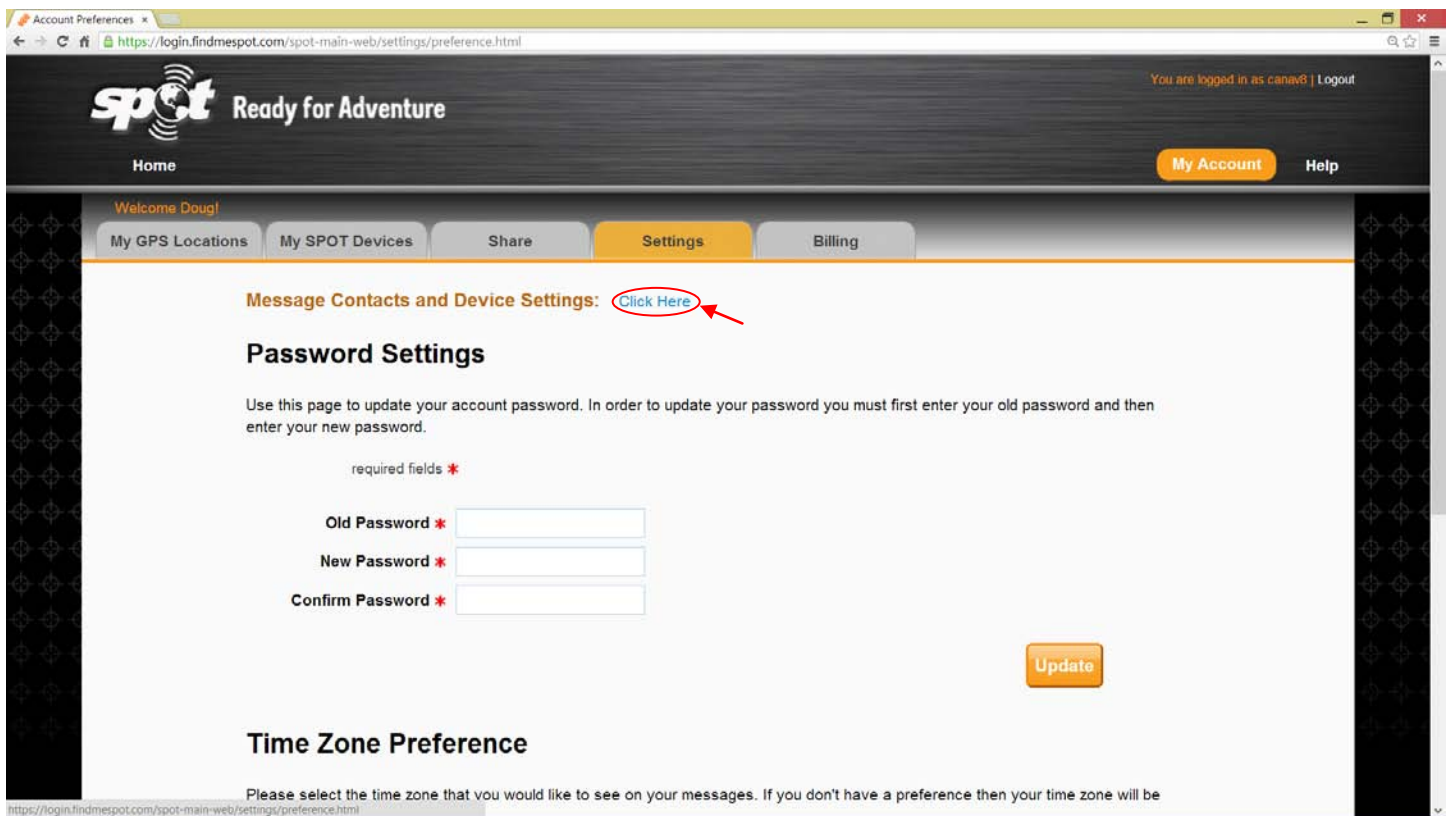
Account Preferences ×

https://login.findmespot.com/spot-main-web/settings/preference.html

spot Ready for Adventure

You are logged in as canav8 | Logout

Home

My Account Help

Welcome Doug!

My GPS Locations My SPOT Devices Share Settings Billing

Message Contacts and Device Settings: Click Here

Password Settings

Use this page to update your account password. In order to update your password you must first enter your old password and then enter your new password.

required fields *

Old Password *

New Password *

Confirm Password *

Update

Time Zone Preference

Please select the time zone that you would like to see on your messages. If you don't have a preference then your time zone will be

https://login.findmespot.com/spot-main-web/settings/preference.html